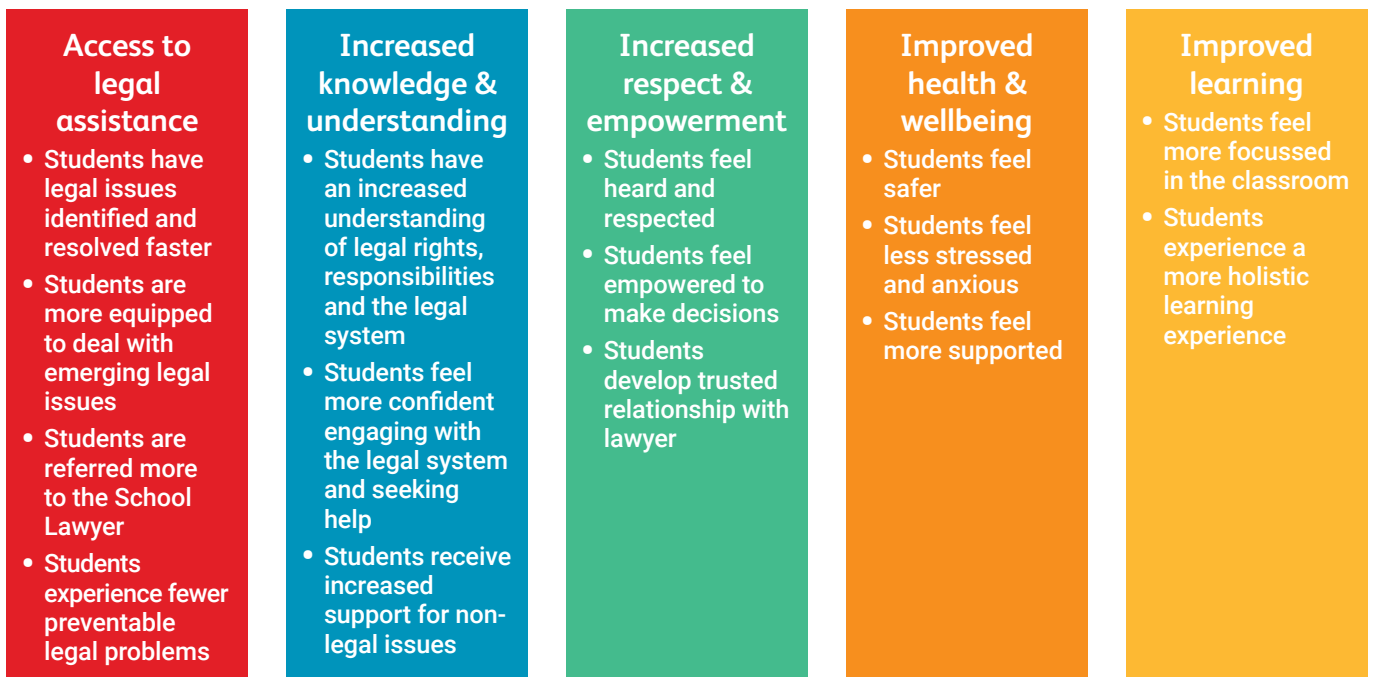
Access to legal assistance

- Students have legal issues identified and resolved faster
- Students are more equipped to deal with emerging legal issues
- Students are referred more to the School Lawyer
- Students experience fewer preventable legal problems

Increased knowledge & understanding

- Students have an increased understanding of legal rights, responsibilities and the legal system
- Students feel more confident engaging with the legal system and seeking help
- Students receive increased support for non-legal issues

Increased respect & empowerment

- Students feel heard and respected
- Students feel empowered to make decisions
- Students develop trusted relationship with lawyer

Improved health & wellbeing

- Students feel safer
- Students feel less stressed and anxious
- Students feel more supported

Improved learning

- Students feel more focussed in the classroom
- Students experience a more holistic learning experience